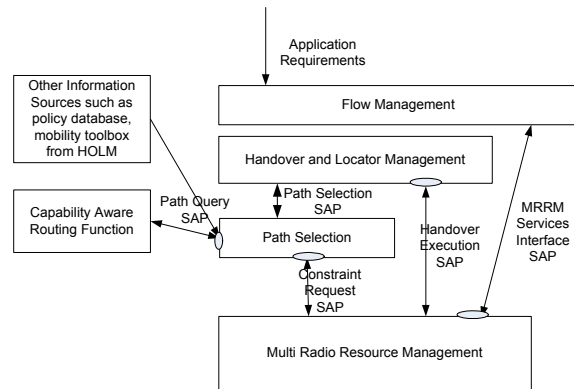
Application Requirements

Other Information Sources such as policy database, mobility toolbox from HOLM

Flow Management

Handover and Locator Management

Path Selection SAP

Path Query SAP

Capability Aware Routing Function

Path Selection

Handover Execution SAP

MRRM Services Interface SAP

Constraint Request SAP

Multi Radio Resource Management